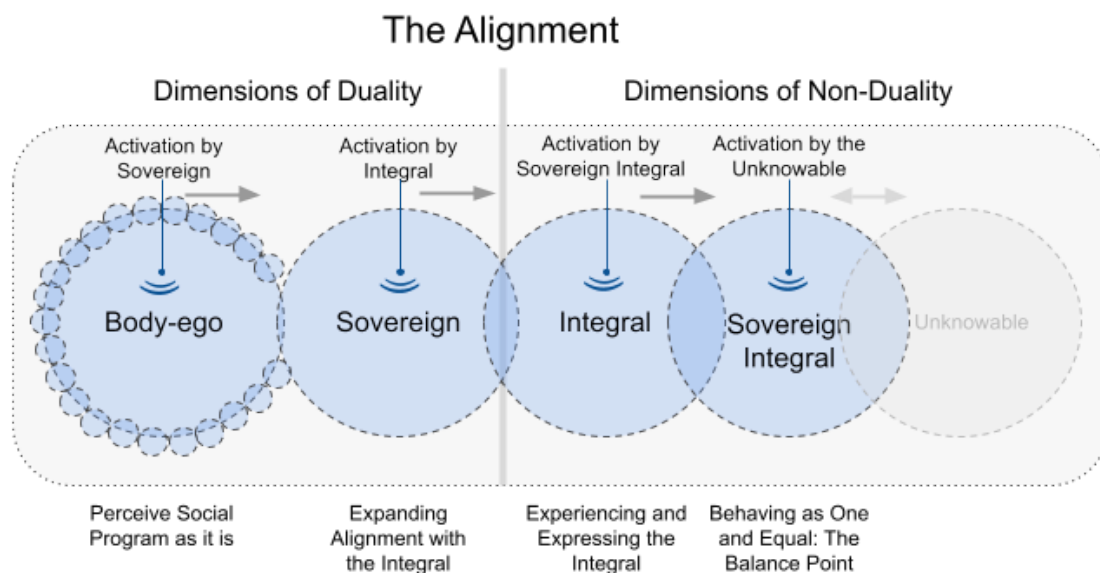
The Alignment

Dimensions of Duality

Dimensions of Non-Duality

Activation by Sovereign

Activation by Integral

Activation by Sovereign Integral

Activation by the Unknowable

Body-ego

Sovereign

Integral

Sovereign Integral

Unknowable

Perceive Social Program as it is

Expanding Alignment with the Integral

Experiencing and Expressing the Integral

Behaving as One and Equal: The Balance Point